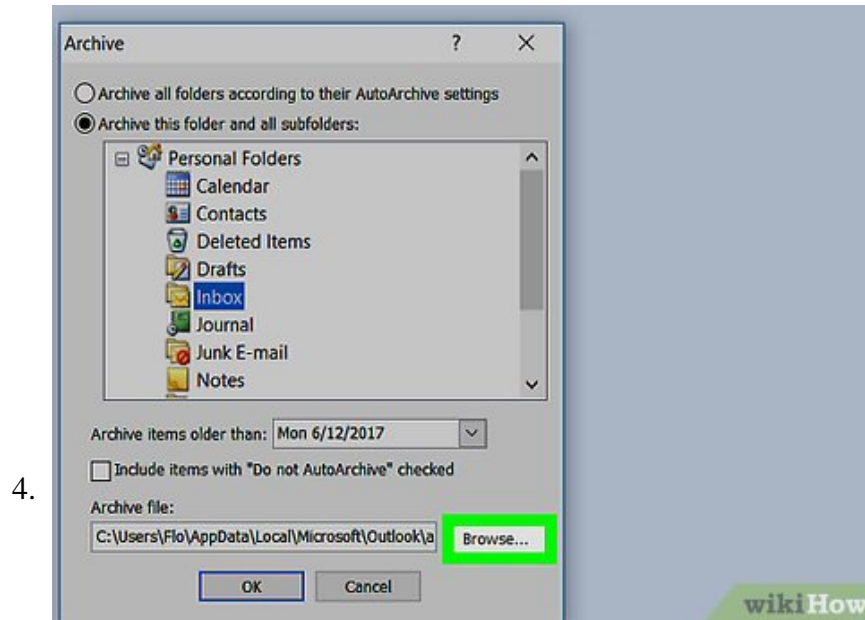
Archive ? X

Archive all folders according to their AutoArchive settings

Archive this folder and all subfolders:

Personal Folders
Calendar
Contacts
Deleted Items
Drafts
Inbox
Journal
Junk E-mail
Notes

Archive items older than: Mon 6/12/2017

Include items with "Do not AutoArchive" checked

4.

Archive file:

C:\Users\Flo\AppData\Local\Microsoft\Outlook\a

Browse...

OK Cancel

wikiHow